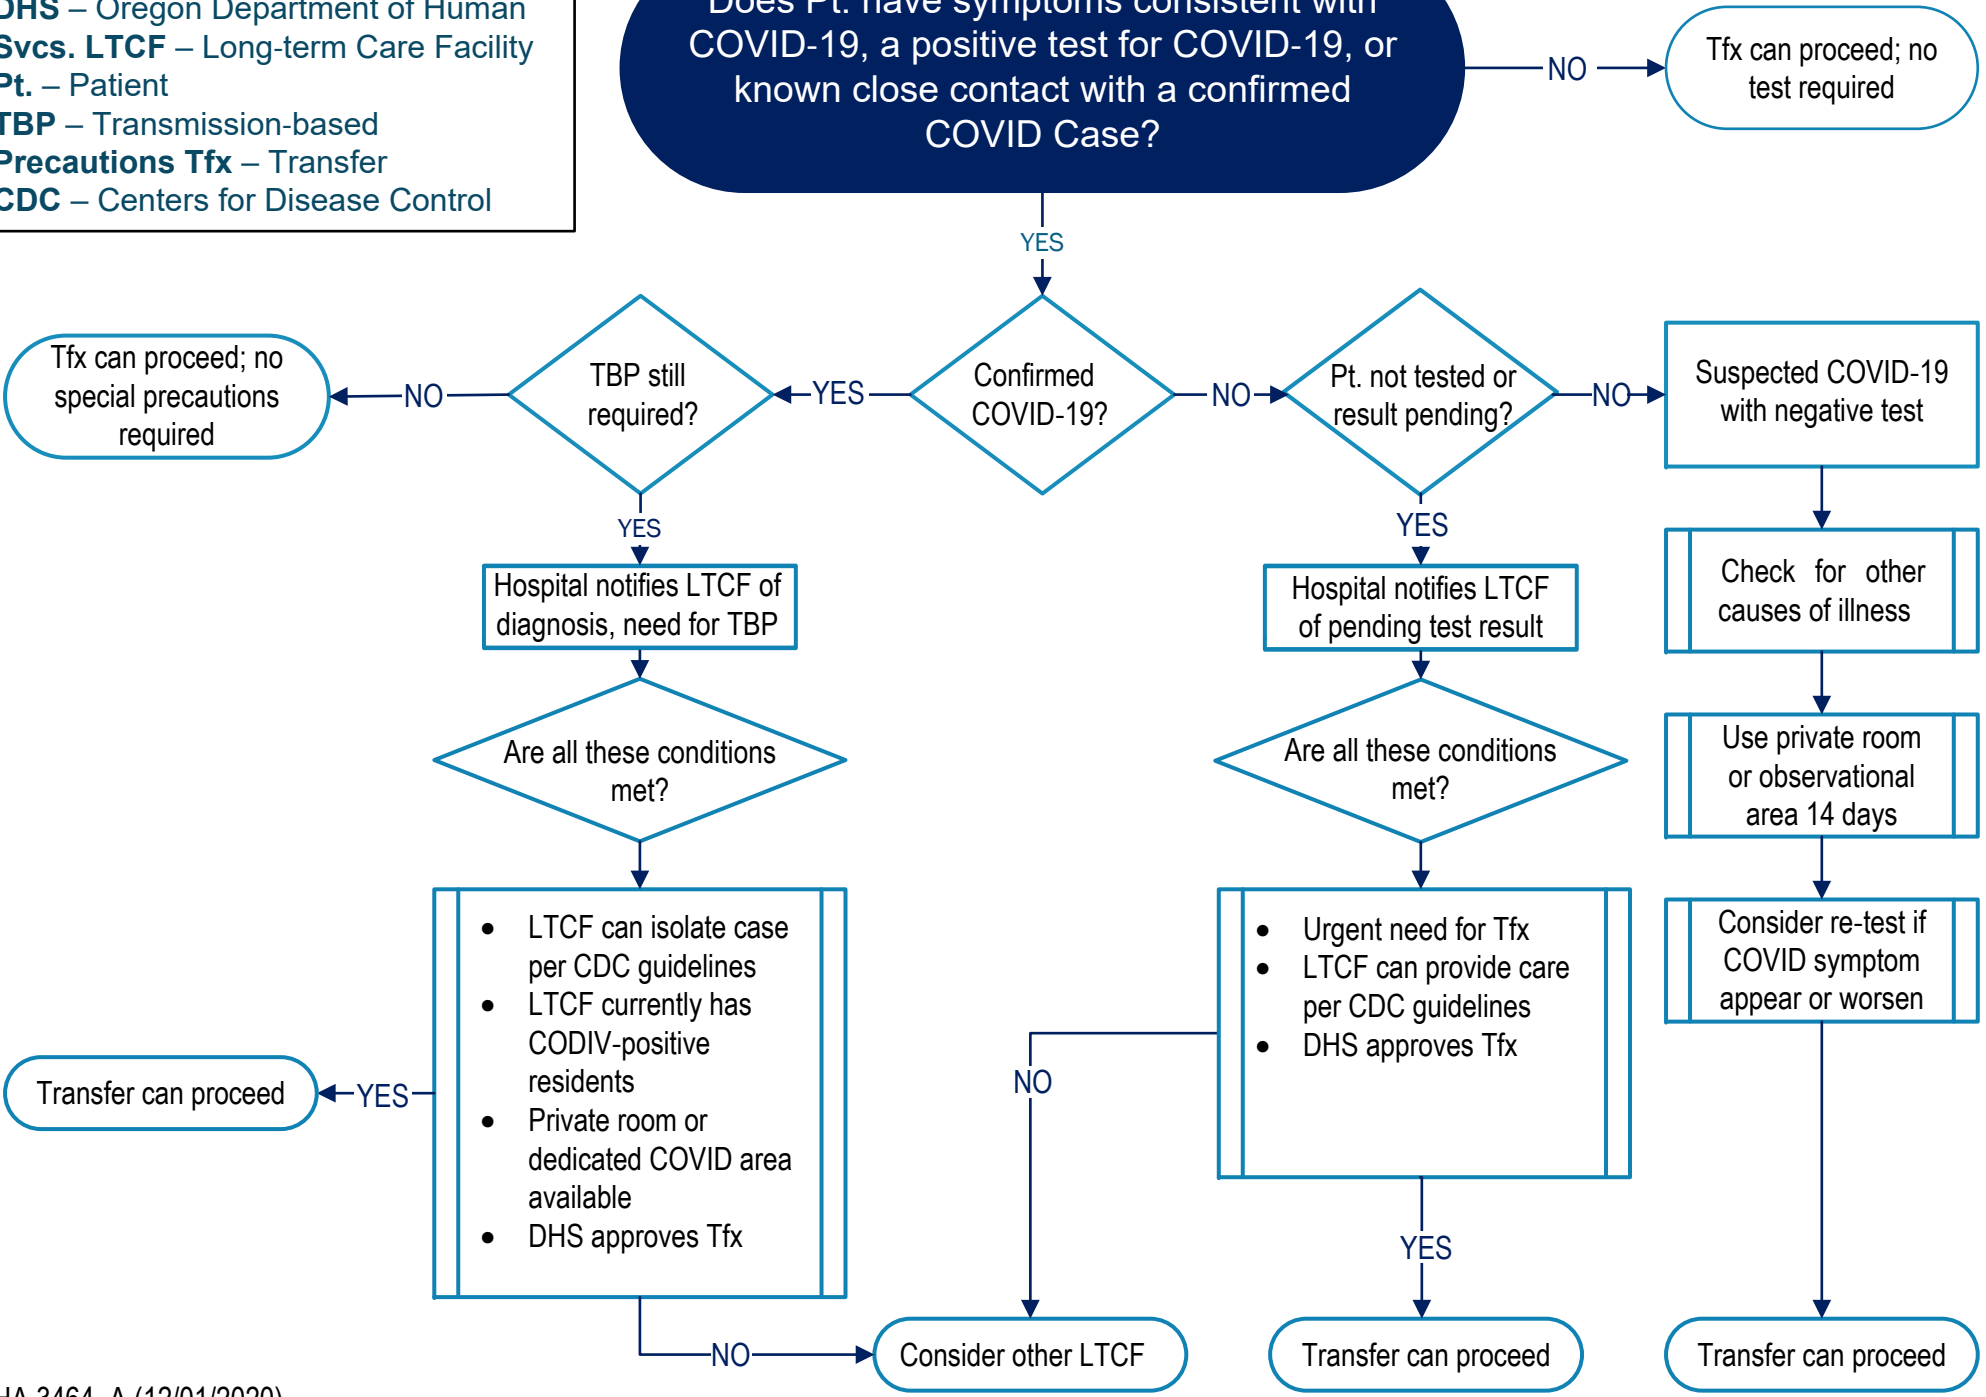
DHS – Oregon Department of Human Svcs. LTCF – Long-term Care Facility
Pt. – Patient
TBP – Transmission-based Precautions Tfx – Transfer
CDC – Centers for Disease Control

Does Pt. have symptoms consistent with COVID-19, a positive test for COVID-19, or known close contact with a confirmed COVID Case?

NO

Tfx can proceed; no test required

YES

Confirmed COVID-19?

YES

TBP still required?

NO

Tfx can proceed; no special precautions required

YES

Hospital notifies LTCF of diagnosis, need for TBP

Are all these conditions met?

- LTCF can isolate case per CDC guidelines
- LTCF currently has CODIV-positive residents
- Private room or dedicated COVID area available
- DHS approves Tfx

YES

Transfer can proceed

NO

Consider other LTCF

NO

Pt. not tested or result pending?

YES

Hospital notifies LTCF of pending test result

Are all these conditions met?

- Urgent need for Tfx
- LTCF can provide care per CDC guidelines
- DHS approves Tfx

NO

YES

Transfer can proceed

NO

Suspected COVID-19 with negative test

Check for other causes of illness

Use private room or observational area 14 days

Consider re-test if COVID symptom appear or worsen

Transfer can proceed

HA 3464 A (12/01/2020)